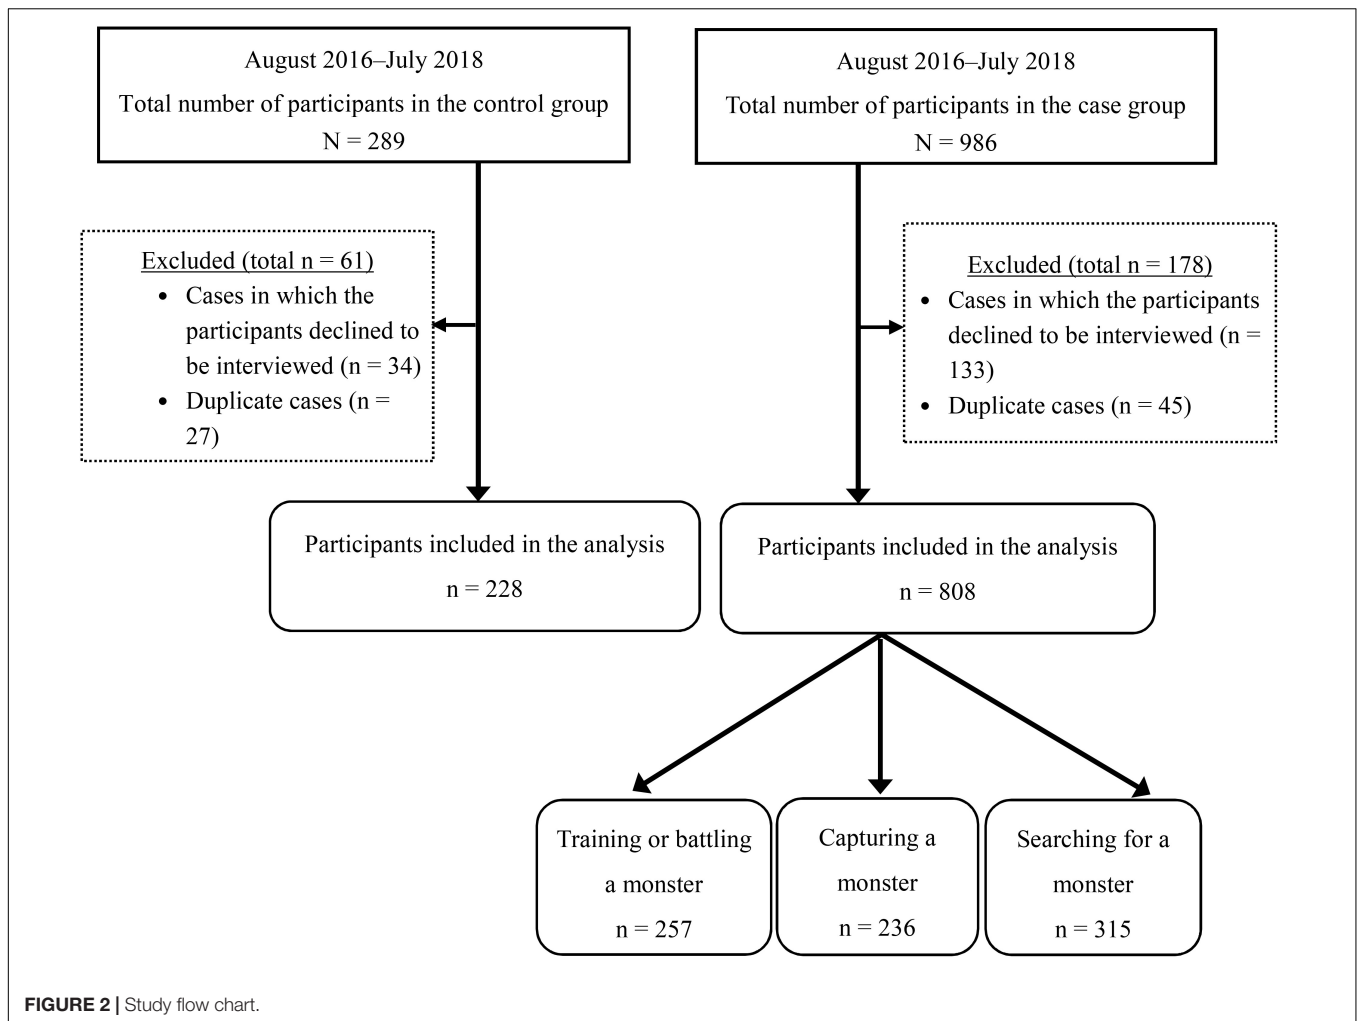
August 2016–July 2018
Total number of participants in the control group
N = 289

August 2016–July 2018
Total number of participants in the case group
N = 986

Excluded (total n = 61)
- Cases in which the participants declined to be interviewed (n = 34)
- Duplicate cases (n = 27)

Excluded (total n = 178)
- Cases in which the participants declined to be interviewed (n = 133)
- Duplicate cases (n = 45)

Participants included in the analysis
n = 228

Participants included in the analysis
n = 808

Training or battling a monster
n = 257

Capturing a monster
n = 236

Searching for a monster
n = 315

FIGURE 2 | Study flow chart.